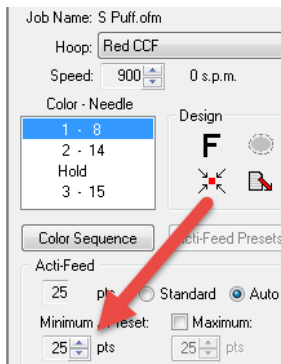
Job Name: S Puff.ofm

Hoop: Red CCF

Speed: 900 0 s.p.m.

Color - Needle

1 - 8
2 - 14
Hold
3 - 15

Design

F

Color Sequence

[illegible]cti-Feed Presets

Acti-Feed

25 pts Standard Auto

Minimum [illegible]reset: Maximum:

25 pts 25 pts